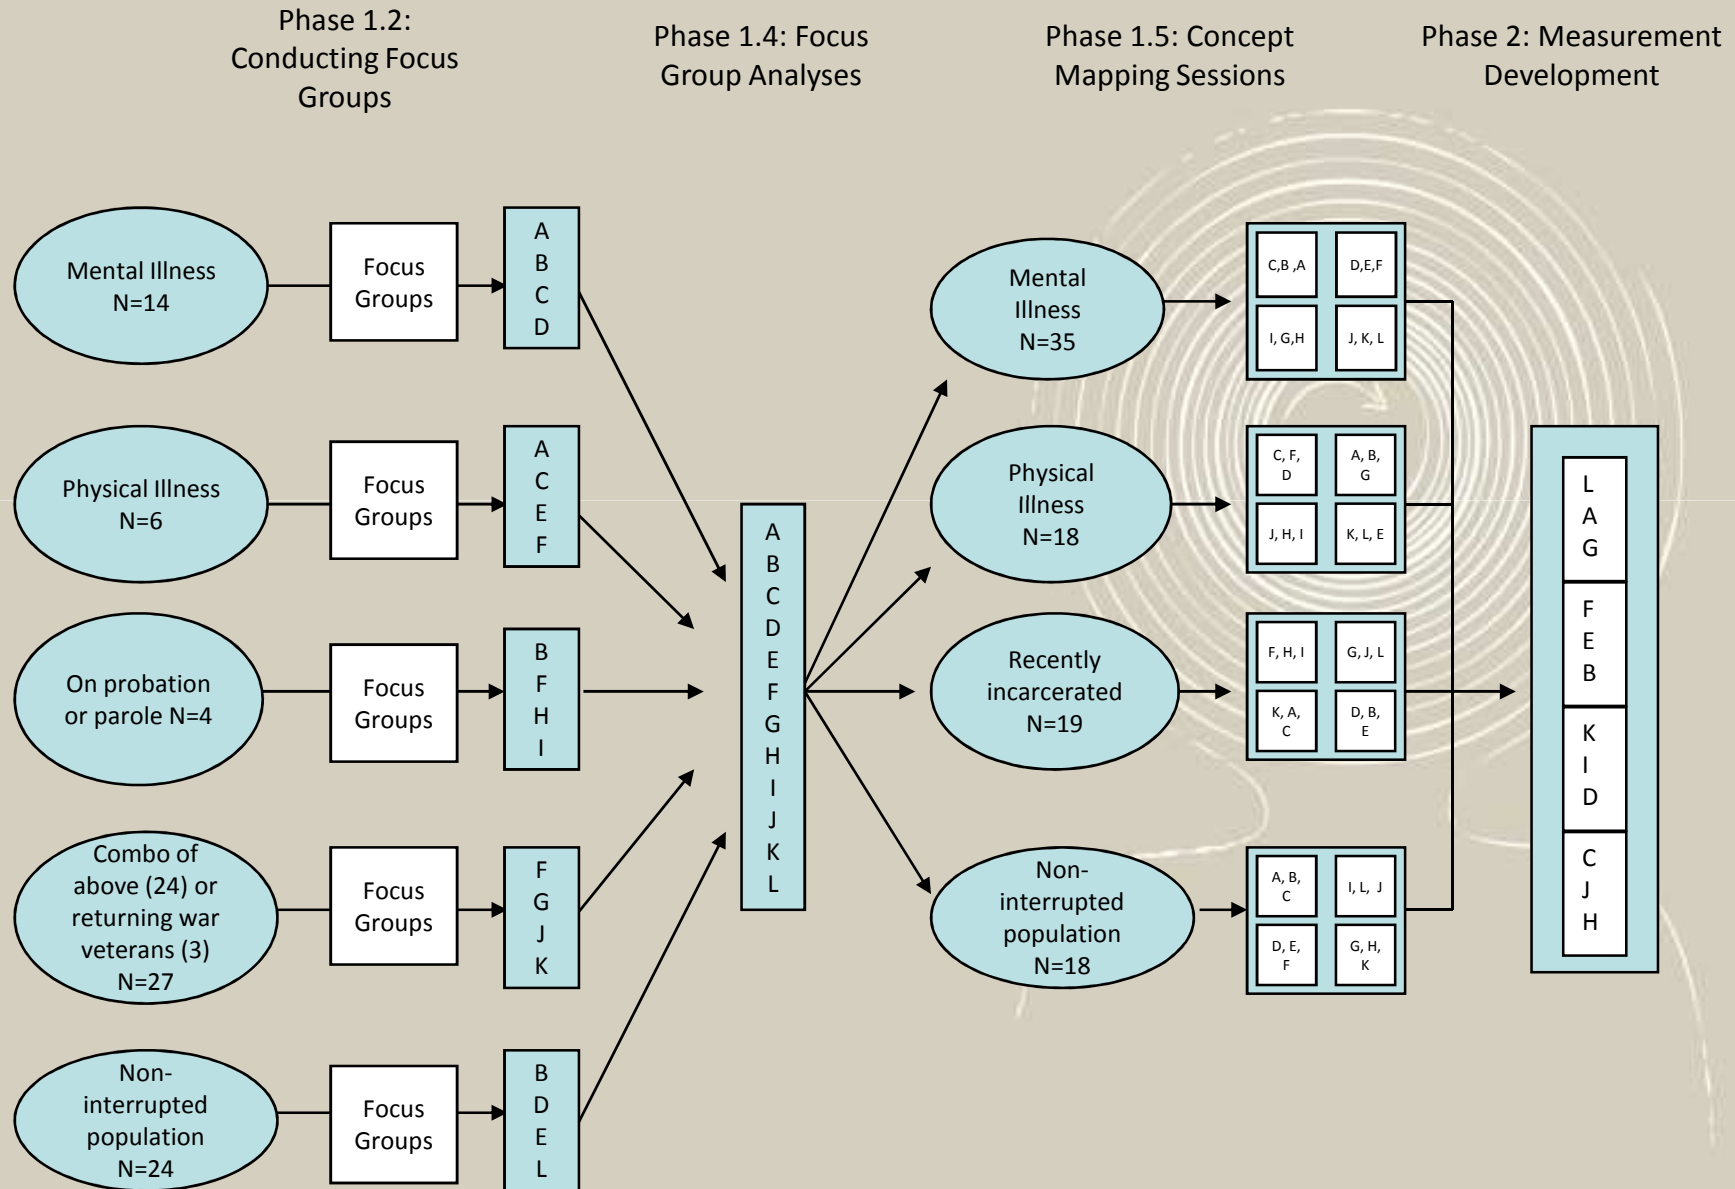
Phase 1.2: Conducting Focus Groups

Phase 1.4: Focus Group Analyses

Phase 1.5: Concept Mapping Sessions

Phase 2: Measurement Development

Mental Illness N=14

Focus Groups

A B C D

Physical Illness N=6

Focus Groups

A C E F

On probation or parole N=4

Focus Groups

B F H I

Combo of above (24) or returning war veterans (3) N=27

Focus Groups

F G J K

Non-interrupted population N=24

Focus Groups

B D E L

A B C D E F G H I J K L

Mental Illness N=35

C,B ,A
D,E,F
I, G,H
J, K, L

Physical Illness N=18

C, F, D
A, B, G
J, H, I
K, L, E

Recently incarcerated N=19

F, H, I
G, J, L
K, A, C
D, B, E

Non-interrupted population N=18

A, B, C
I, L, J
D, E, F
G, H, K

L A G
F E B
K I D
C J H